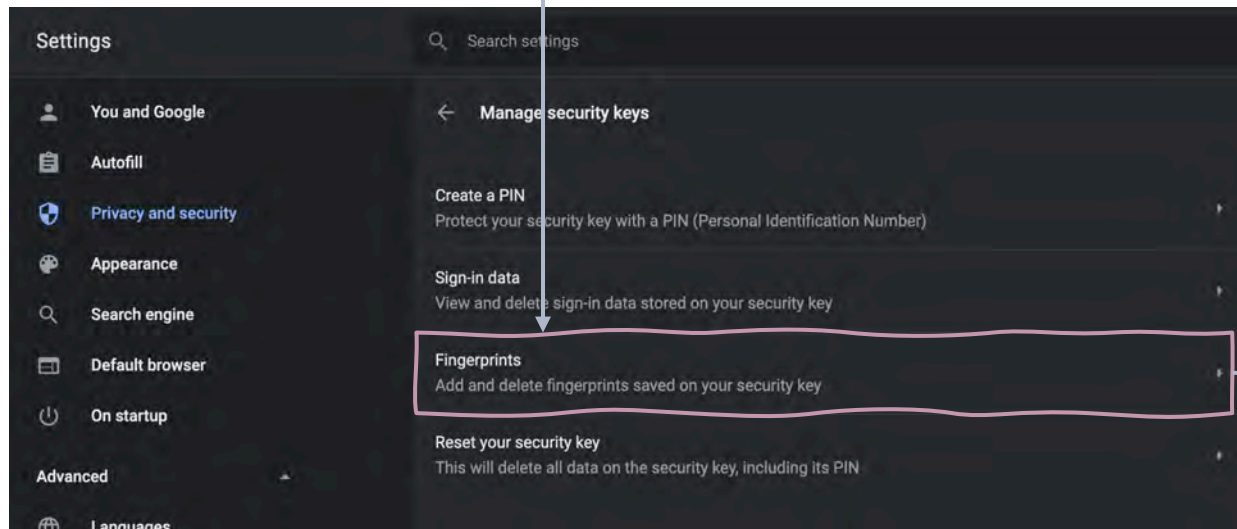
Settings

Search settings

You and Google
Autofill
Privacy and security
Appearance
Search engine
Default browser
On startup
Advanced
Languages

← Manage security keys

Create a PIN
Protect your security key with a PIN (Personal Identification Number)

Sign-in data
View and delete sign-in data stored on your security key

Fingerprints
Add and delete fingerprints saved on your security key

Reset your security key
This will delete all data on the security key, including its PIN